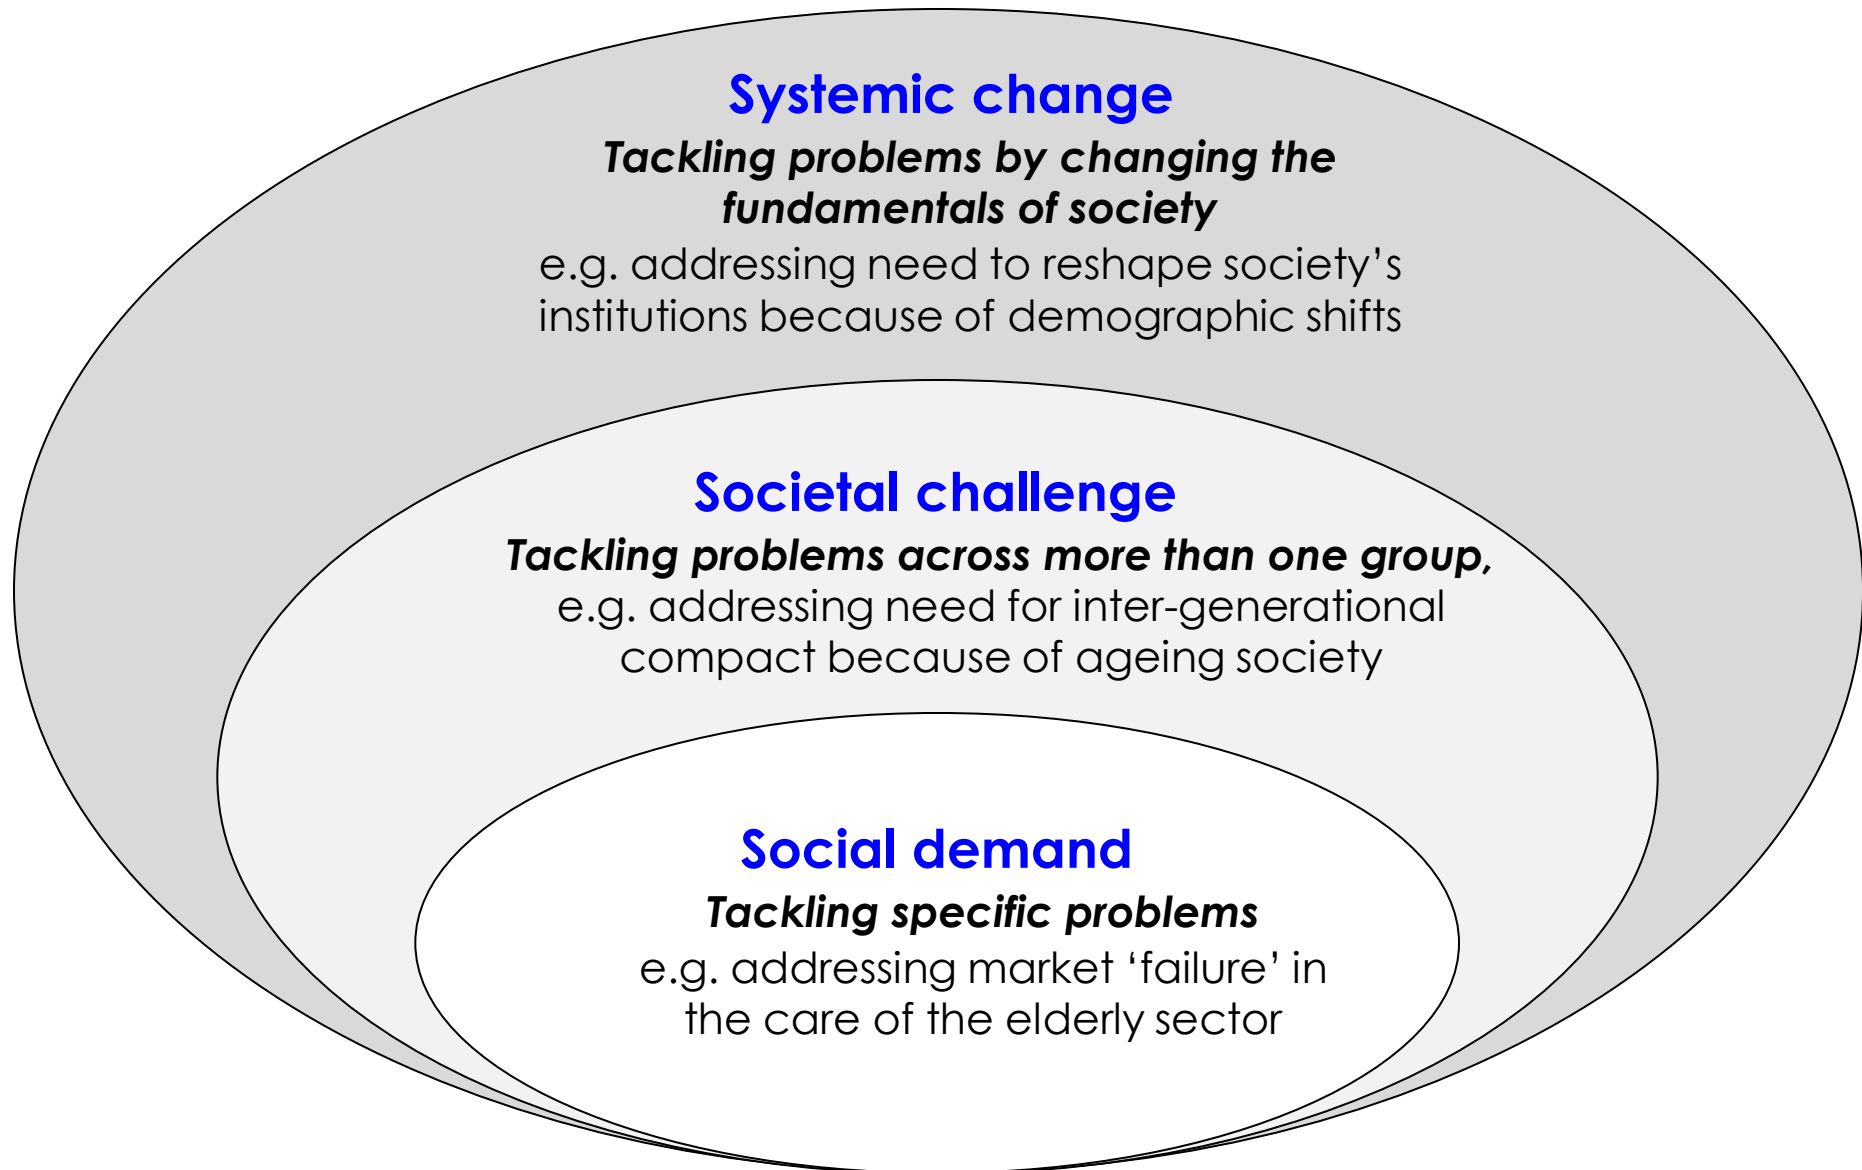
Systemic change

Tackling problems by changing the fundamentals of society

e.g. addressing need to reshape society’s institutions because of demographic shifts

Societal challenge

Tackling problems across more than one group,

e.g. addressing need for inter-generational compact because of ageing society

Social demand

Tackling specific problems

e.g. addressing market ‘failure’ in the care of the elderly sector